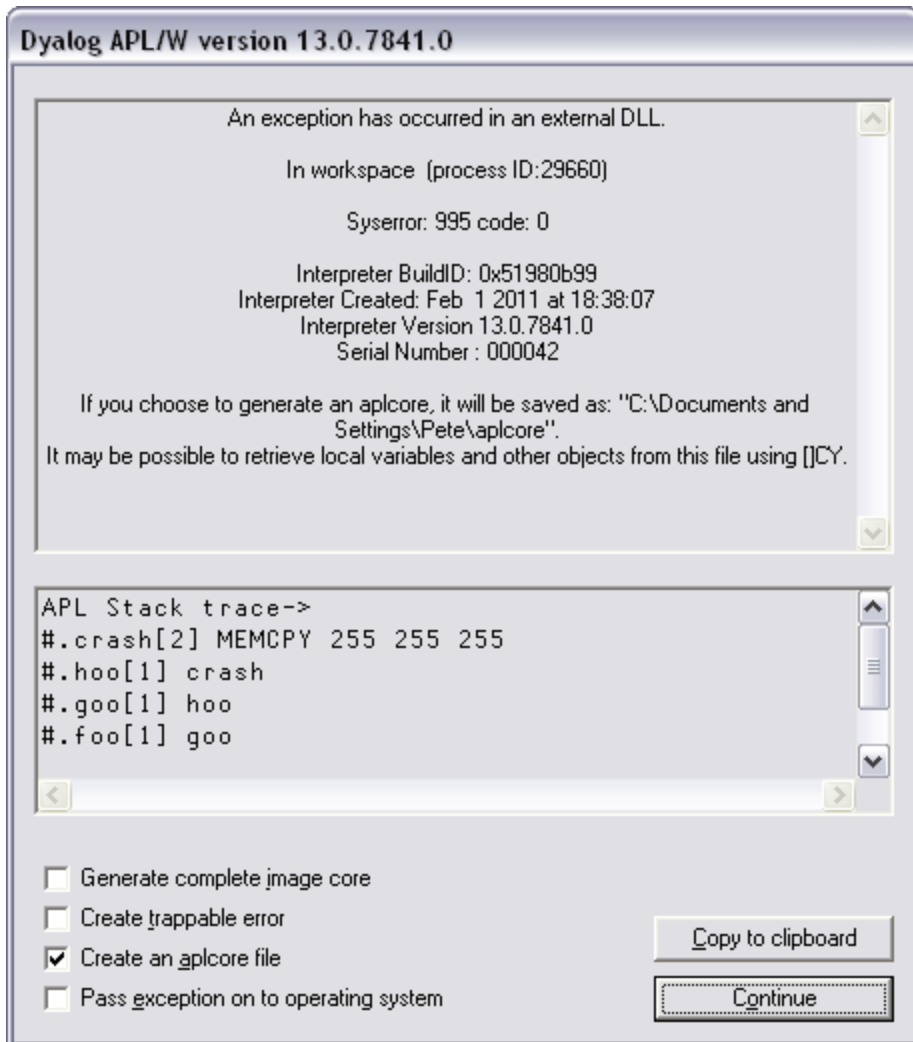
Dyalog APL/W version 13.0.7841.0

An exception has occurred in an external DLL.

In workspace (process ID:29660)

Syserror: 995 code: 0

Interpreter BuildID: 0x51980b99
Interpreter Created: Feb 1 2011 at 18:38:07
Interpreter Version 13.0.7841.0
Serial Number : 000042

If you choose to generate an aplcore, it will be saved as: "C:\Documents and Settings\Pete\aplcore".
It may be possible to retrieve local variables and other objects from this file using []CY.

APL Stack trace->
#.crash[2] MEMCPY 255 255 255
#.hoo[1] crash
#.goo[1] hoo
#.foo[1] goo

Generate complete image core
Create trappable error
Create an aplcore file
Pass exception on to operating system

Copy to clipboard
Continue